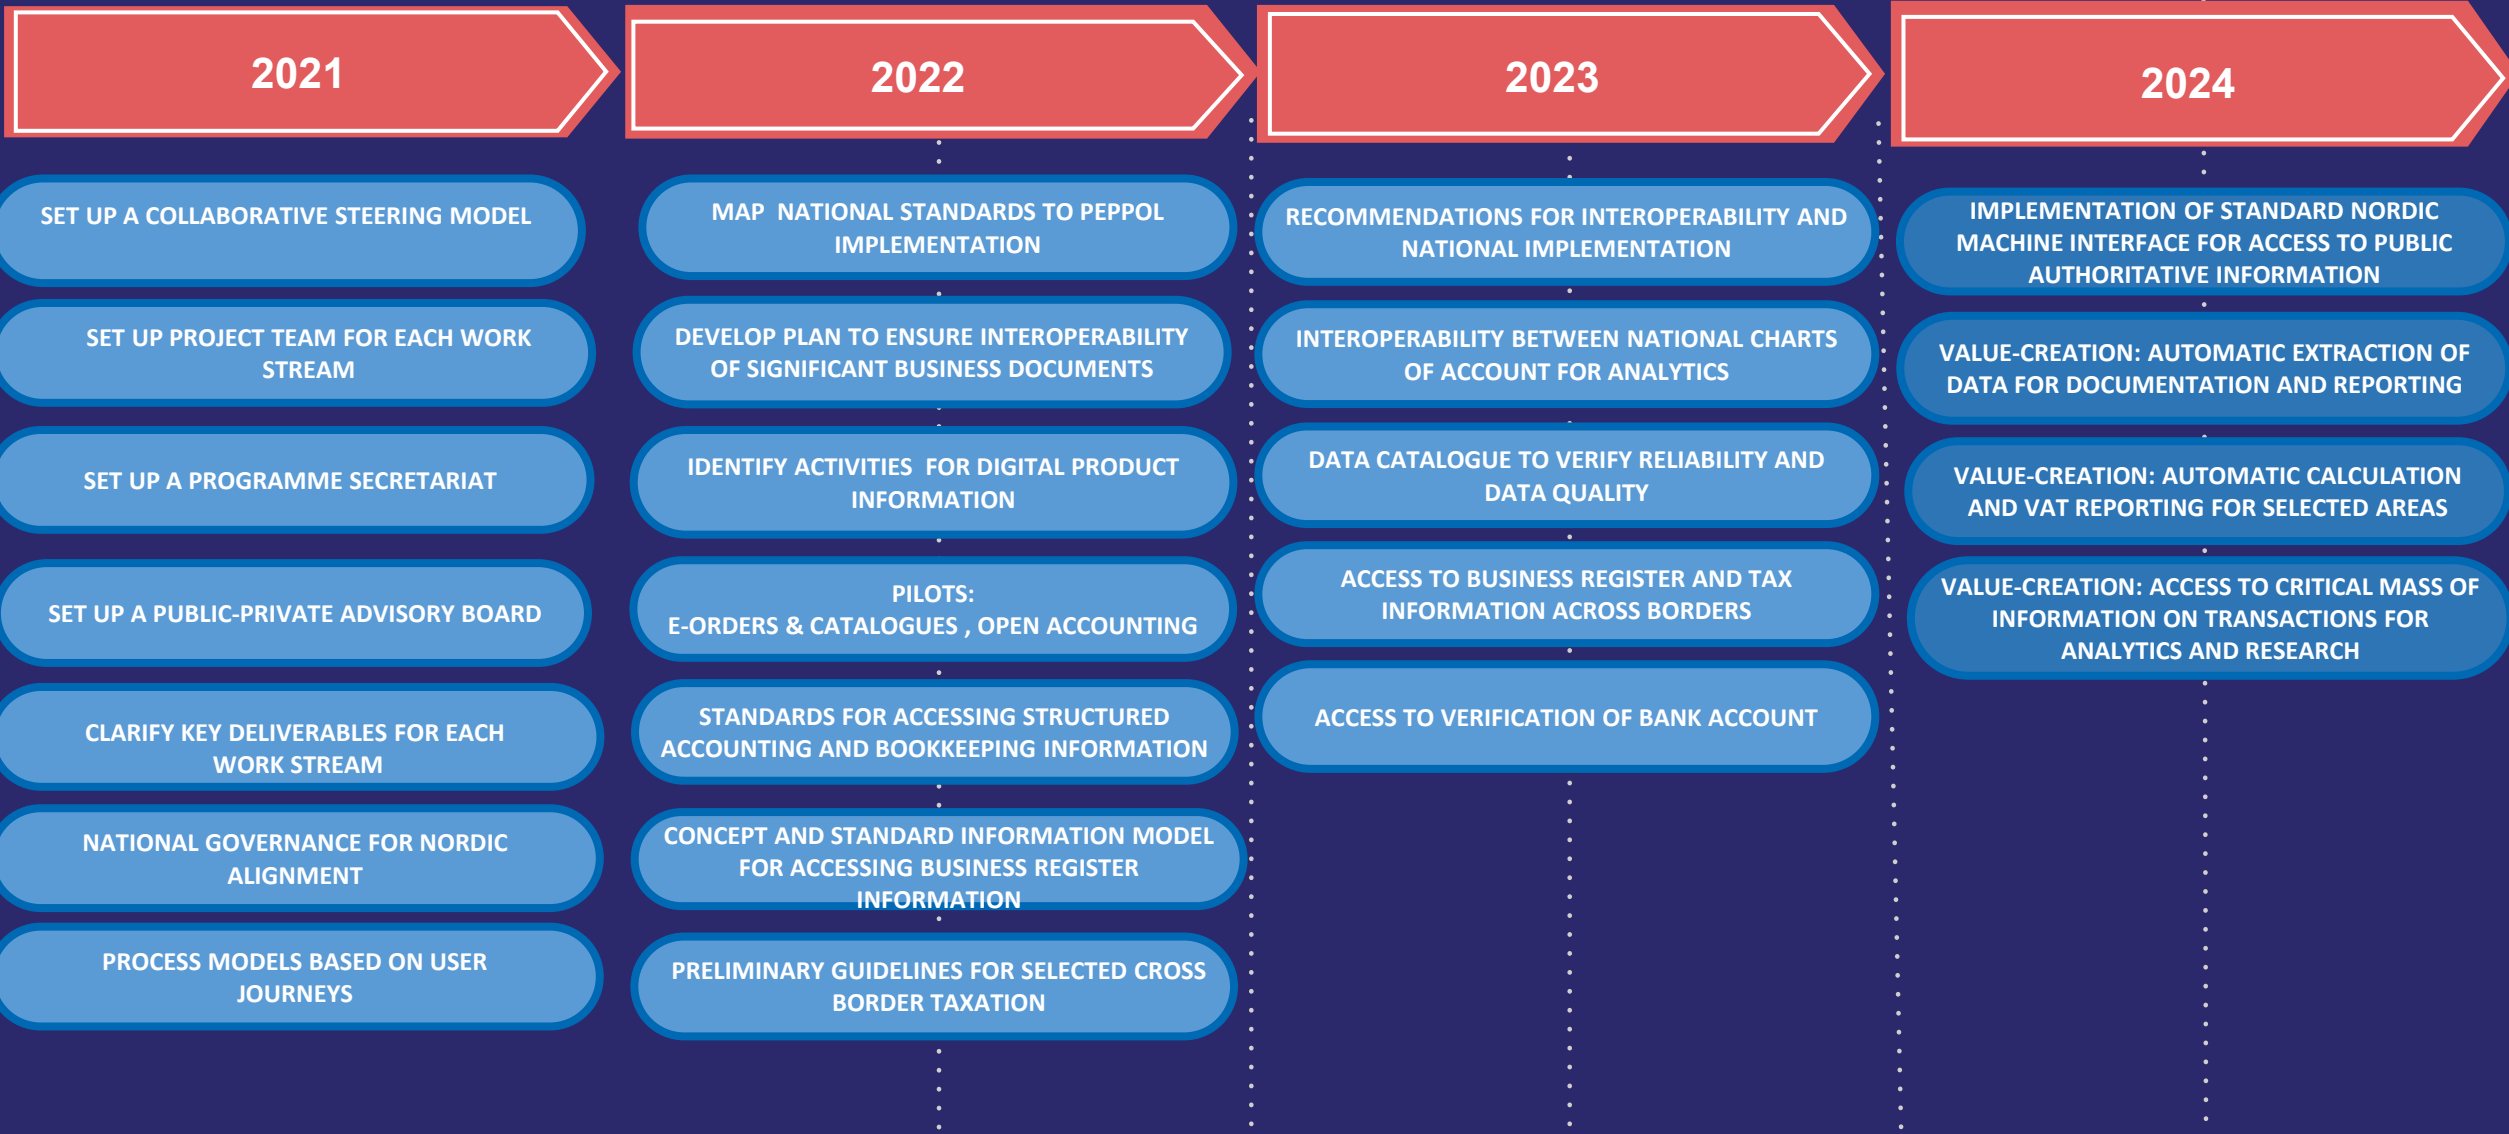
2021

SET UP A COLLABORATIVE STEERING MODEL

SET UP PROJECT TEAM FOR EACH WORK STREAM

SET UP A PROGRAMME SECRETARIAT

SET UP A PUBLIC-PRIVATE ADVISORY BOARD

CLARIFY KEY DELIVERABLES FOR EACH WORK STREAM

NATIONAL GOVERNANCE FOR NORDIC ALIGNMENT

PROCESS MODELS BASED ON USER JOURNEYS

2022

MAP NATIONAL STANDARDS TO PEPPOL IMPLEMENTATION

DEVELOP PLAN TO ENSURE INTEROPERABILITY OF SIGNIFICANT BUSINESS DOCUMENTS

IDENTIFY ACTIVITIES FOR DIGITAL PRODUCT INFORMATION

PILOTS:
E-ORDERS & CATALOGUES , OPEN ACCOUNTING

STANDARDS FOR ACCESSING STRUCTURED ACCOUNTING AND BOOKKEEPING INFORMATION

CONCEPT AND STANDARD INFORMATION MODEL FOR ACCESSING BUSINESS REGISTER INFORMATION

PRELIMINARY GUIDELINES FOR SELECTED CROSS BORDER TAXATION

2023

RECOMMENDATIONS FOR INTEROPERABILITY AND NATIONAL IMPLEMENTATION

INTEROPERABILITY BETWEEN NATIONAL CHARTS OF ACCOUNT FOR ANALYTICS

DATA CATALOGUE TO VERIFY RELIABILITY AND DATA QUALITY

ACCESS TO BUSINESS REGISTER AND TAX INFORMATION ACROSS BORDERS

ACCESS TO VERIFICATION OF BANK ACCOUNT

2024

IMPLEMENTATION OF STANDARD NORDIC MACHINE INTERFACE FOR ACCESS TO PUBLIC AUTHORITATIVE INFORMATION

VALUE-CREATION: AUTOMATIC EXTRACTION OF DATA FOR DOCUMENTATION AND REPORTING

VALUE-CREATION: AUTOMATIC CALCULATION AND VAT REPORTING FOR SELECTED AREAS

VALUE-CREATION: ACCESS TO CRITICAL MASS OF INFORMATION ON TRANSACTIONS FOR ANALYTICS AND RESEARCH